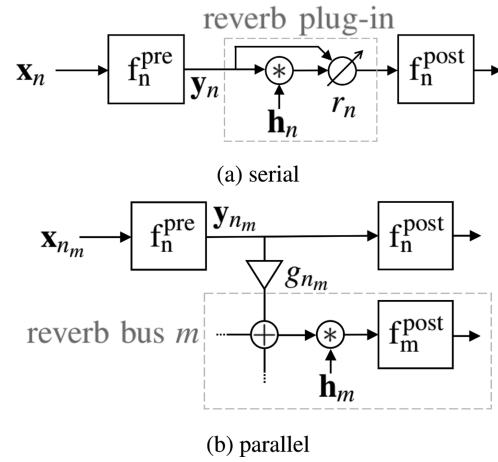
reverb plug-in

$\mathbf{x}_n$ $f_n^{pre}$ $\mathbf{y}_n$ $*$ $\mathbf{h}_n$ $r_n$ $f_n^{post}$

(a) serial

$\mathbf{x}_{n_m}$ $f_n^{pre}$ $\mathbf{y}_{n_m}$ $f_n^{post}$

$g_{n_m}$

reverb bus $m$ $*$ $f_m^{post}$

$\mathbf{h}_m$

(b) parallel